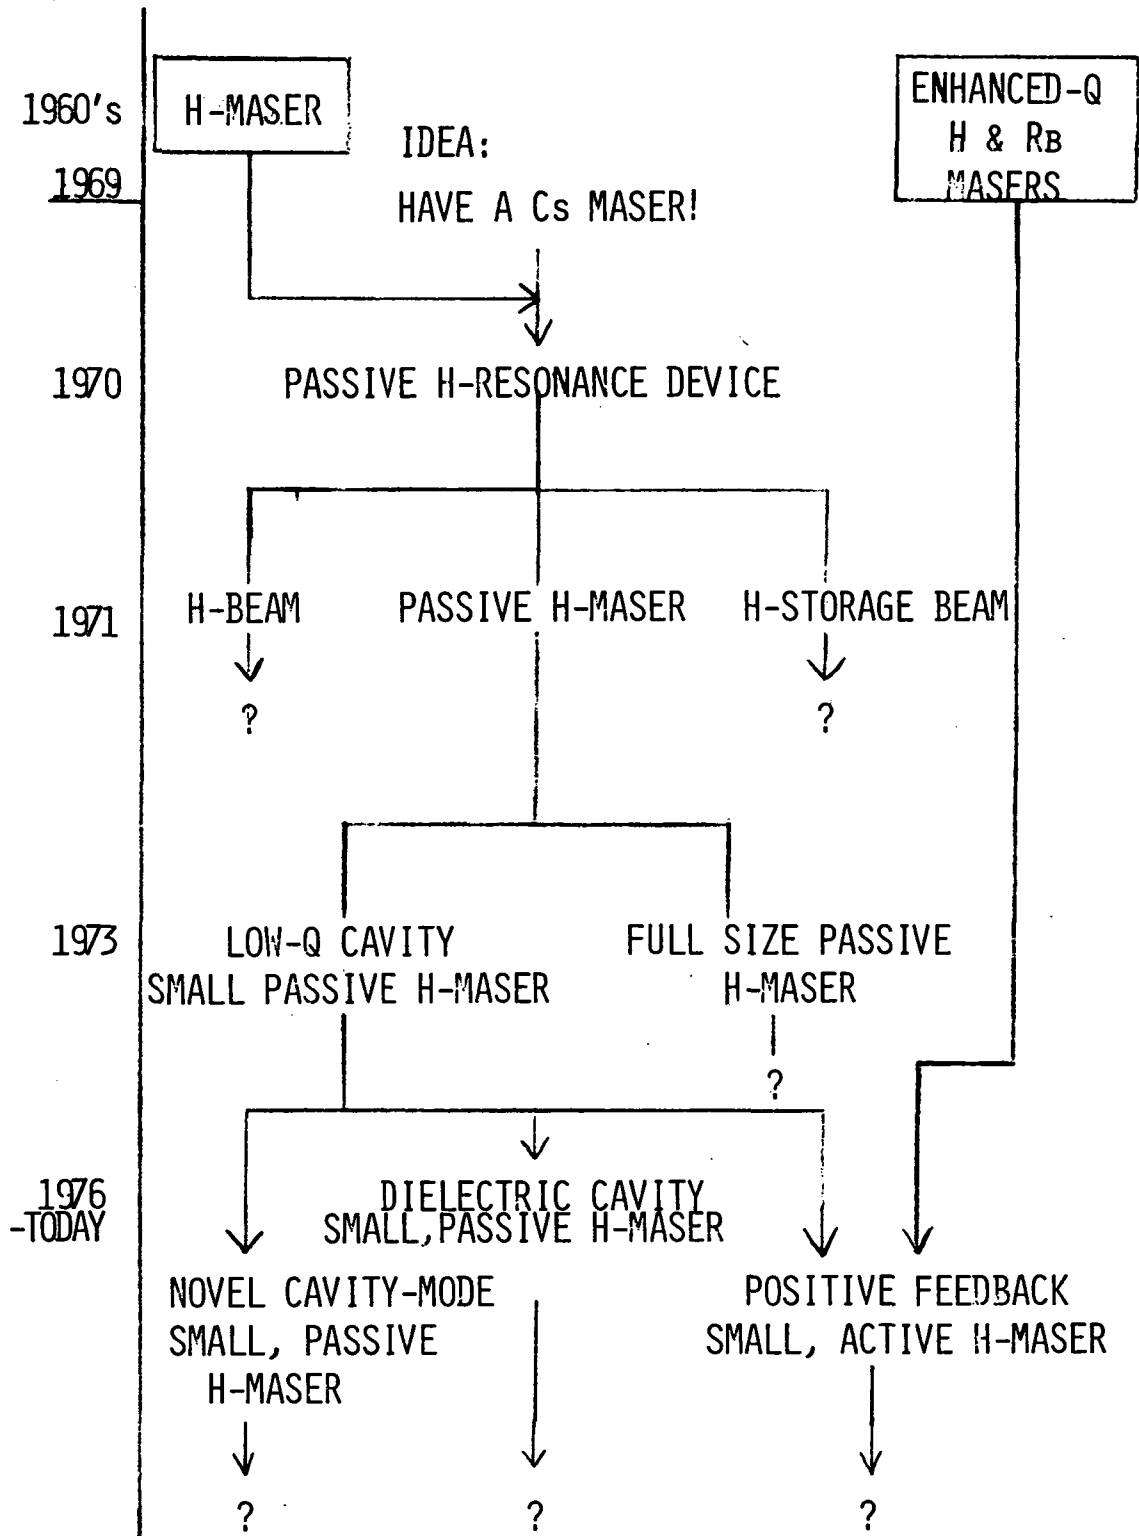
1960's

H-MASER

ENHANCED-Q
H & RB
MASERS

IDEA:
HAVE A Cs MASER!

1969

1970

PASSIVE H-RESONANCE DEVICE

1971

H-BEAM

?

PASSIVE H-MASER

H-STORAGE BEAM

?

1973

LOW-Q CAVITY
SMALL PASSIVE H-MASER

FULL SIZE PASSIVE
H-MASER

?

1976
-TODAY

DIELECTRIC CAVITY
SMALL, PASSIVE H-MASER

NOVEL CAVITY-MODE
SMALL, PASSIVE
H-MASER

?

?

POSITIVE FEEDBACK
SMALL, ACTIVE H-MASER

?